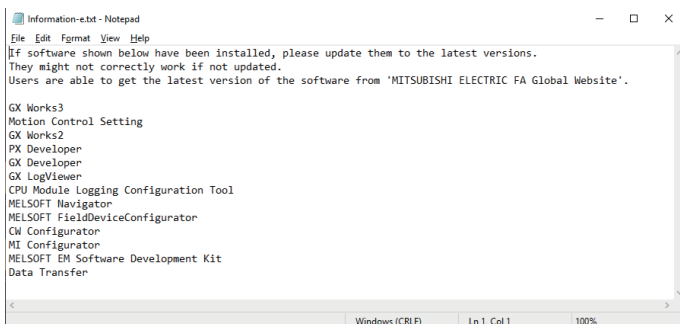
Information-e.txt - Notepad

File Edit Format View Help

If software shown below have been installed, please update them to the latest versions.
They might not correctly work if not updated.
Users are able to get the latest version of the software from 'MITSUBISHI ELECTRIC FA Global Website'.

GX Works3
Motion Control Setting
GX Works2
PX Developer
GX Developer
GX LogViewer
CPU Module Logging Configuration Tool
MELSOFT Navigator
MELSOFT FieldDeviceConfigurator
CW Configurator
MI Configurator
MELSOFT EM Software Development Kit
Data Transfer

Windows (CRLF) Ln 1, Col 1 100%